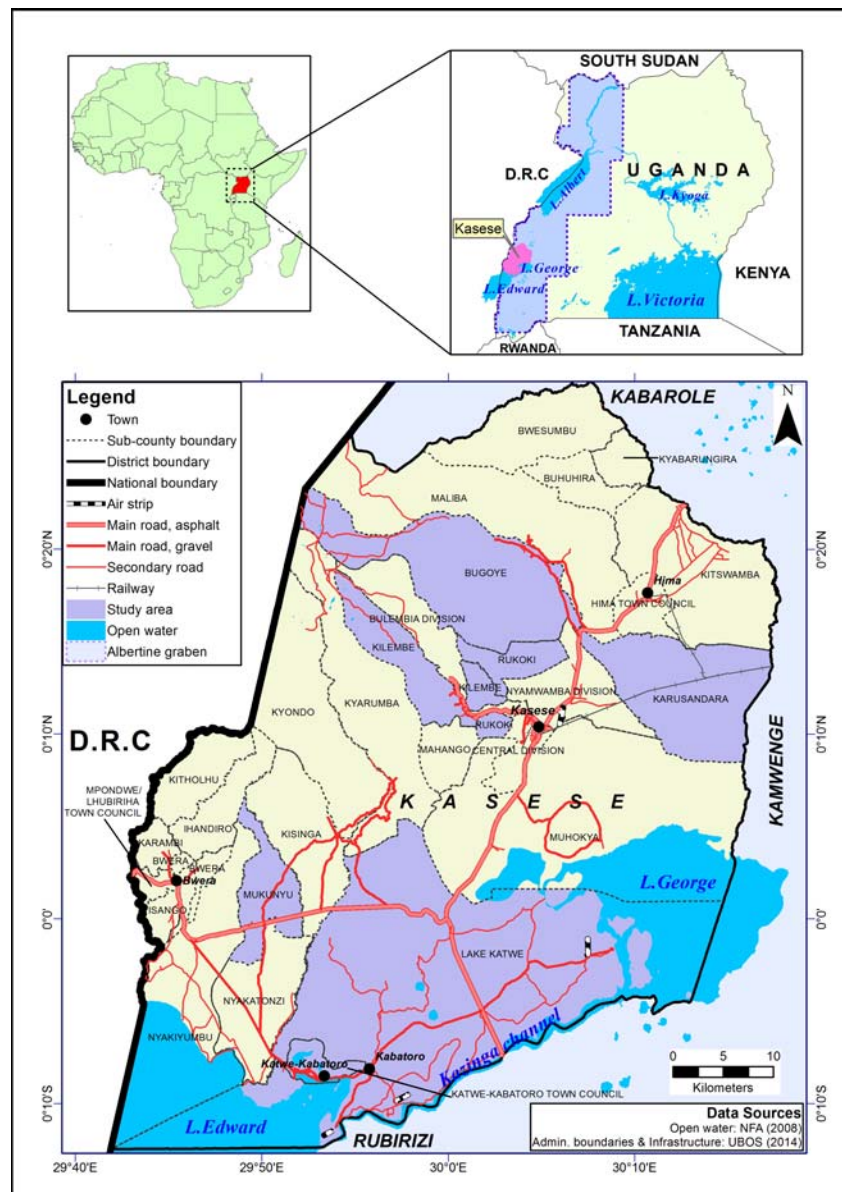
SOUTH SUDAN
D.R.C
UGANDA
L.Albert
L.Kyoga
Kasese
L.George
L.Edward
L.Victoria
KENYA
TANZANIA
RWANDA

Legend
Town
Sub-county boundary
District boundary
National boundary
Air strip
Main road, asphalt
Main road, gravel
Secondary road
Railway
Study area
Open water
Albertine graben

KABAROLE
N
BWESUMBU
KYABARUNGIRA
MALIBA
BUHUHIRA
0°20'N
0°20'N
BUGOYE
Hima
KITSWAMBA
HIMA TOWN COUNCIL
BULEMBIA DIVISION
KILEMBE
RUKOKI
KILEMBE
NYAMWAMBA DIVISION
KARUSANDARA
KYONDO
KYARUMBA
RUKOKI
Kasese
0°10'N
0°10'N
D.R.C
MAHANGO
CENTRAL DIVISION
KAMWENGE
KITHOLHU
MPONDWE/ LHUBIRIHA TOWN COUNCIL
K A S E S E
IHANDIRO
MUHOKYA
KARAMBI
KISINGA
BWERA
BWERA
Bwera
MUKUNYU
L.George
ISANGO
0°0'
0°0'
LAKE KATWE
NYAKATONZI
NYAKIYUMBU
Kazinga channel
0 5 10
Kilometers
Katwe-Kabatoro
Kabatoro
KATWE-KABATORO TOWN COUNCIL
0°10'S
0°10'S
L.Edward
RUBIRIZI
Data Sources
Open water: NFA (2008)
Admin. boundaries & Infrastructure: UBOS (2014)
29°40'E
29°50'E
30°0'E
30°10'E